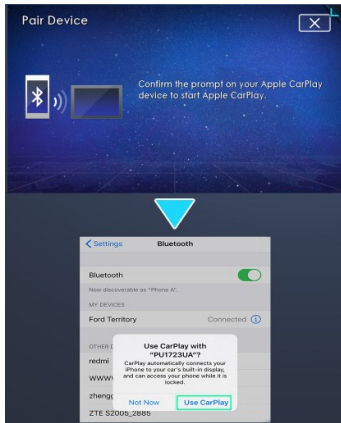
Pair Device

Confirm the prompt on your Apple CarPlay device to start Apple CarPlay.

Settings Bluetooth

Bluetooth

Now discoverable as "iPhone A".

MY DEVICES

Ford Territory Connected

OTHER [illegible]

redmi

WWW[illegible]

zhengc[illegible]

ZTE S2005_2885

Use CarPlay with "PU1723UA"?

CarPlay automatically connects your iPhone to your car's built-in display, and can access your phone while it is locked.

Not Now

Use CarPlay